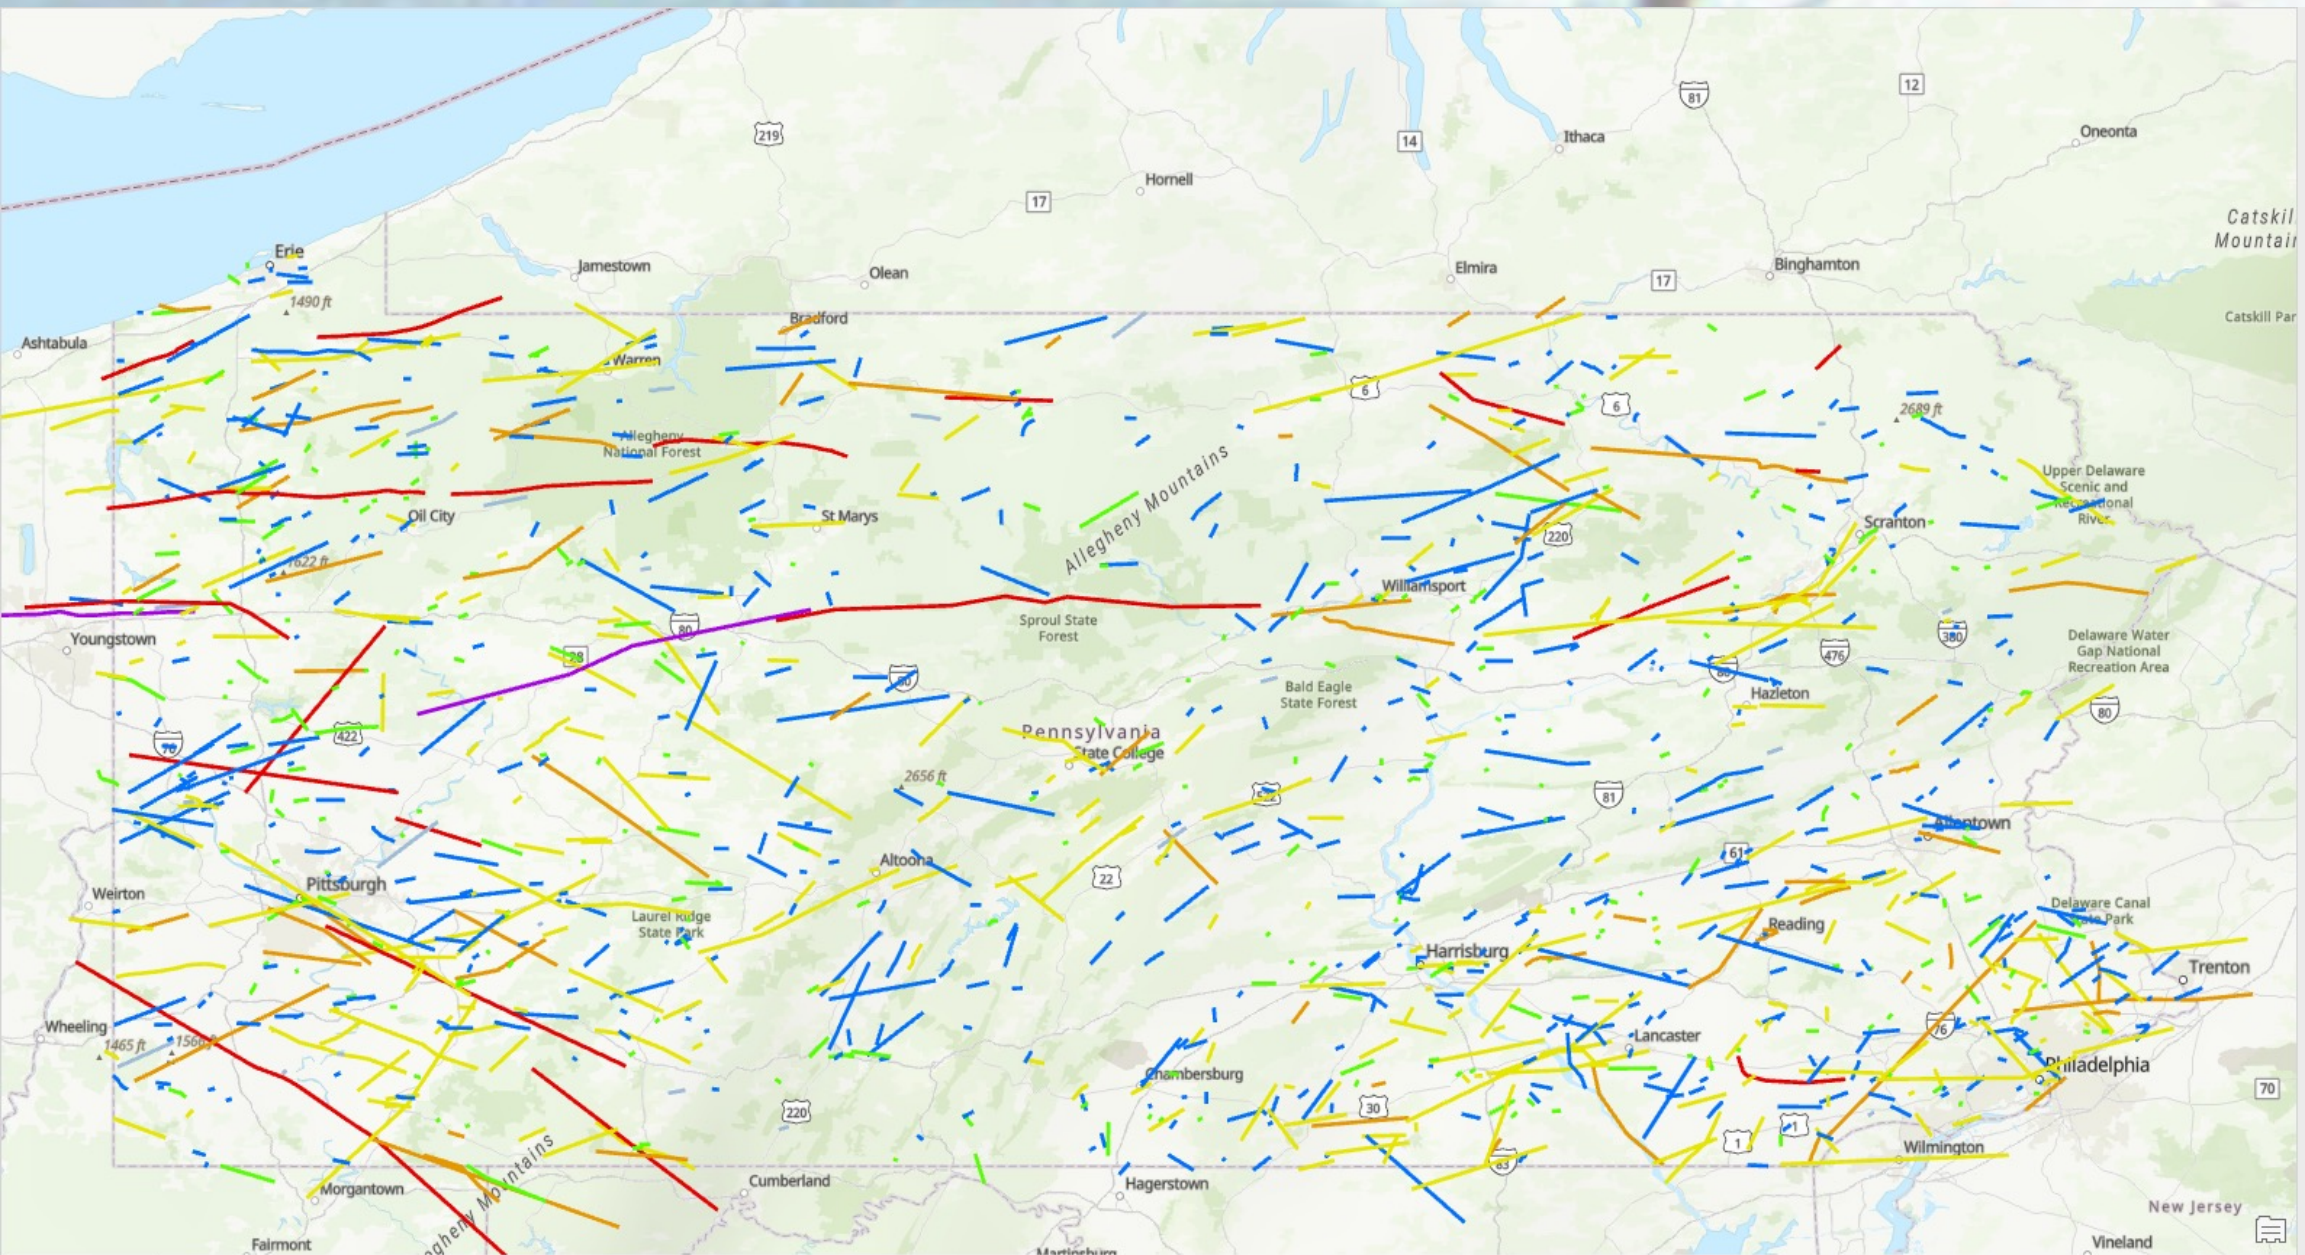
219
81
12
Ithaca
Oneonta
14
Hornell
17
Catskil Mountai
Erie
Jamestown
Olean
Elmira
Binghamton
17
Catskill Par
1490 ft
Bradford
Ashtabula
Warren
6
6
2689 ft
Allegheny National Forest
Upper Delaware Scenic and Recreational River
Allegheny Mountains
Oil City
St Marys
Scranton
220
1622 ft
Williamsport
Youngstown
80
Sproul State Forest
380
Delaware Water Gap National Recreation Area
28
80
476
Bald Eagle State Forest
Hazleton
80
70
422
Pennsylvania
State College
2656 ft
81
Allentown
Altoona
61
Weirton
Pittsburgh
22
Laurel Ridge State Park
Delaware Canal State Park
Reading
Harrisburg
Trenton
Wheeling
1465 ft
1566 ft
Lancaster
76
Philadelphia
Chambersburg
70
220
30
1
1
Wilmington
83
Cumberland
Hagerstown
Morgantown
Mountains
New Jersey
Fairmont
Martinsburg
Vineland